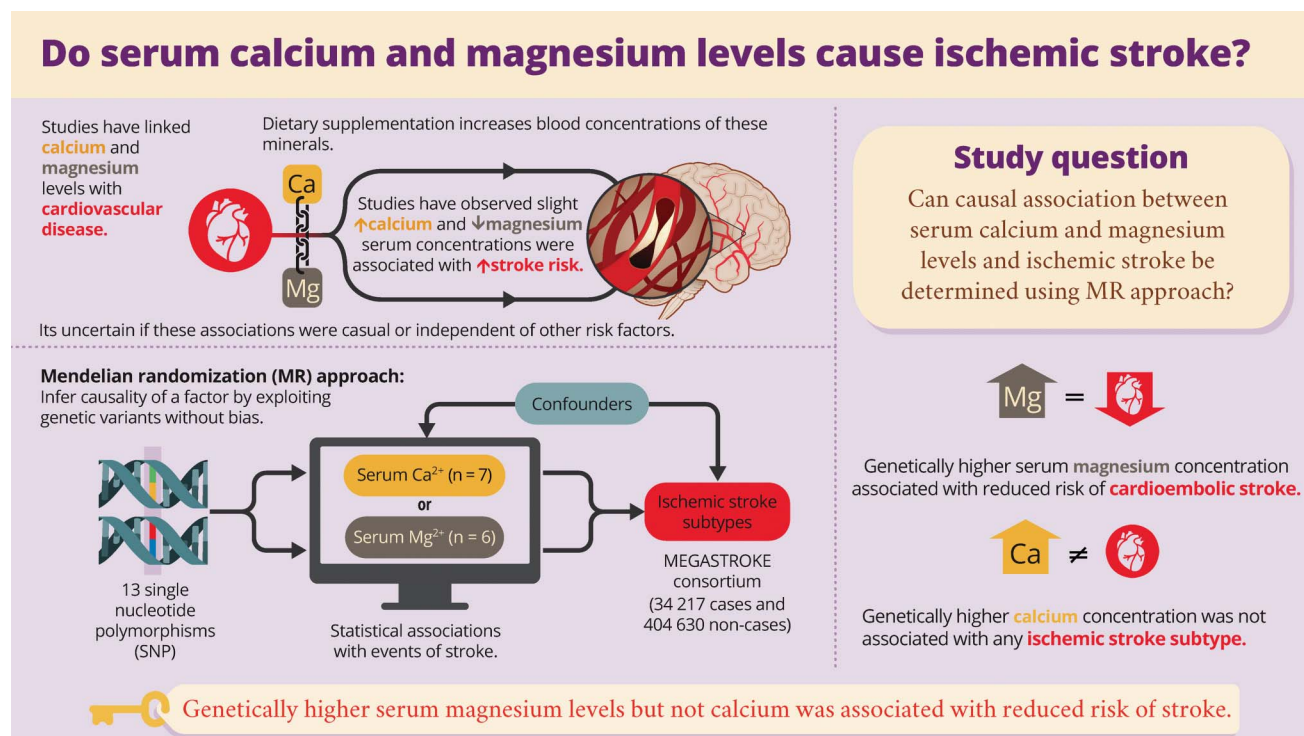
Do serum calcium and magnesium levels cause ischemic stroke?

Studies have linked calcium and magnesium levels with cardiovascular disease.

Dietary supplementation increases blood concentrations of these minerals.

Ca

Mg

Studies have observed slight ↑calcium and ↓magnesium serum concentrations were associated with ↑stroke risk.

Its uncertain if these associations were casual or independent of other risk factors.

Study question

Can causal association between serum calcium and magnesium levels and ischemic stroke be determined using MR approach?

Mendelian randomization (MR) approach:
Infer causality of a factor by exploiting genetic variants without bias.

Confounders

Serum $Ca^{2+}$ (n = 7)

or

Serum $Mg^{2+}$ (n = 6)

Ischemic stroke subtypes

MEGASTROKE consortium
(34 217 cases and 404 630 non-cases)

13 single nucleotide polymorphisms (SNP)

Statistical associations with events of stroke.

Mg =

Genetically higher serum magnesium concentration associated with reduced risk of cardioembolic stroke.

Ca ≠

Genetically higher calcium concentration was not associated with any ischemic stroke subtype.

Genetically higher serum magnesium levels but not calcium was associated with reduced risk of stroke.